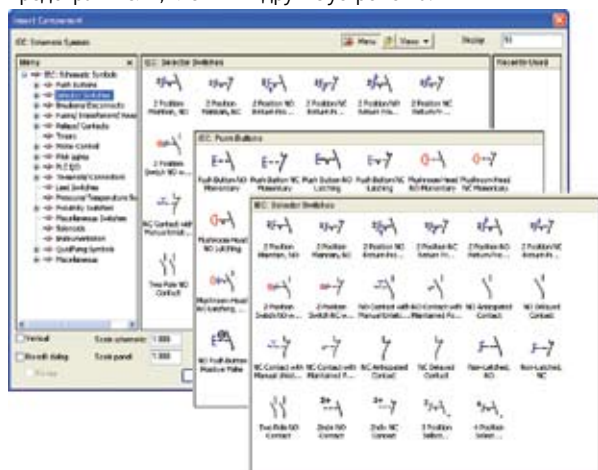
Insert Component

IEC: Schematic Symbols

Menu | Views | Display

Menu

IEC: Schematic Symbols
Push Buttons
Selector Switches
Breakers/Disconnects
Fuses/ Transformers/ Reactors
Relays/ Contacts
Timers
Motor Control
Pilot Lights
PLC I/O
Terminals/Connectors
Limit Switches
Pressure/Temperature Switches
Proximity Switches
Miscellaneous Switches
Solenoids
Instrumentation
Qualifying Symbols
Miscellaneous

Recently Used

IEC: Selector Switches

2 Position Maintain, NO
2 Position Maintain, NC
2 Position NO Return Fr...
2 Position NC Return Fr...
2 Position NO Return Fr...
2 Position NC Return Fr...

2 Position Switch NO w...

NC Contact with Manual Emat...

Mushroom Head NO Latching

Two Pole NO Contact

Vertical
No edit dialog
Scale schematic: 1.000
Scale panel: 1.000

IEC: Push Buttons

Push Button NO Momentary
Push Button NC Momentary
Push Button NO Latching
Push Button NC Latching
Mushroom Head NO Momentary
Mushroom Head NC Momentary

Mushroom Head NC Latching

NO Push Button Positive Make

IEC: Selector Switches

2 Position Maintain, NO
2 Position Maintain, NC
2 Position NO Return Fr...
2 Position NC Return Fr...
2 Position NO Return Fr...
2 Position NC Return Fr...

2 Position Switch NO w...
2 Position Switch NC w...
NO Contact with Manual Emat...
NO Contact with Maintained Po...
NO Anticipated Contact
NO Delayed Contact

NC Contact with Manual Emat...
NC Contact with Maintained P...
NC Anticipated Contact
NC Delayed Contact
Non-Latched, NO
Non-Latched, NC

Two Pole NO Contact
Dode NO Contact
Dode NC Contact
3 Position Selkt...
4 Position Select...